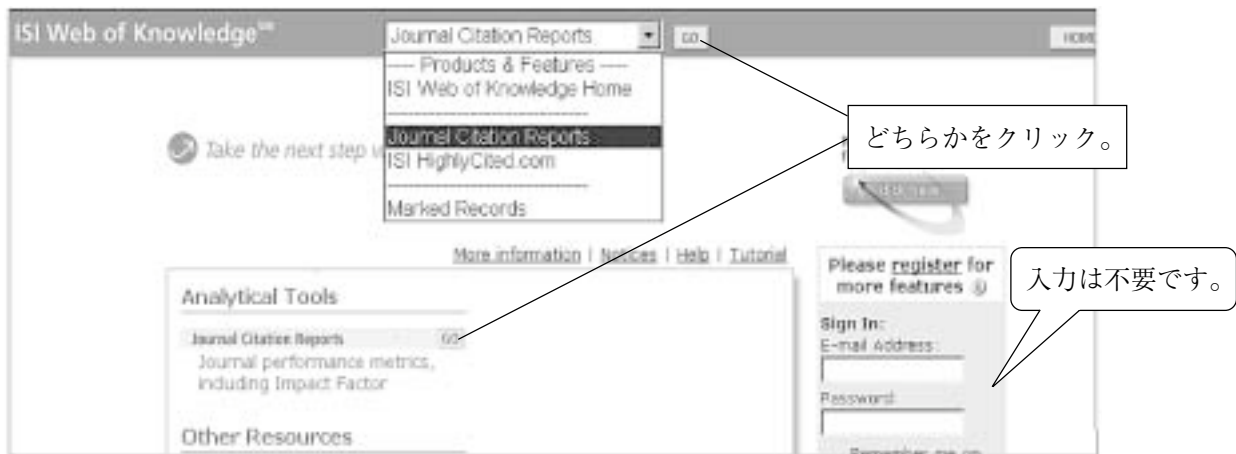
ISI Web of Knowledge℠

Journal Citation Reports

GO

HOME

---- Products & Features ----

ISI Web of Knowledge Home

Journal Citation Reports

ISI HighlyCited.com

Marked Records

どちらかをクリック。

Take the next step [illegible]

More information | Notices | Help | Tutorial

Analytical Tools

Journal Citation Reports GO

Journal performance metrics, including Impact Factor

Other Resources

Please register for more features

入力は不要です。

Sign In:

E-mail Address:

Password:

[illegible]